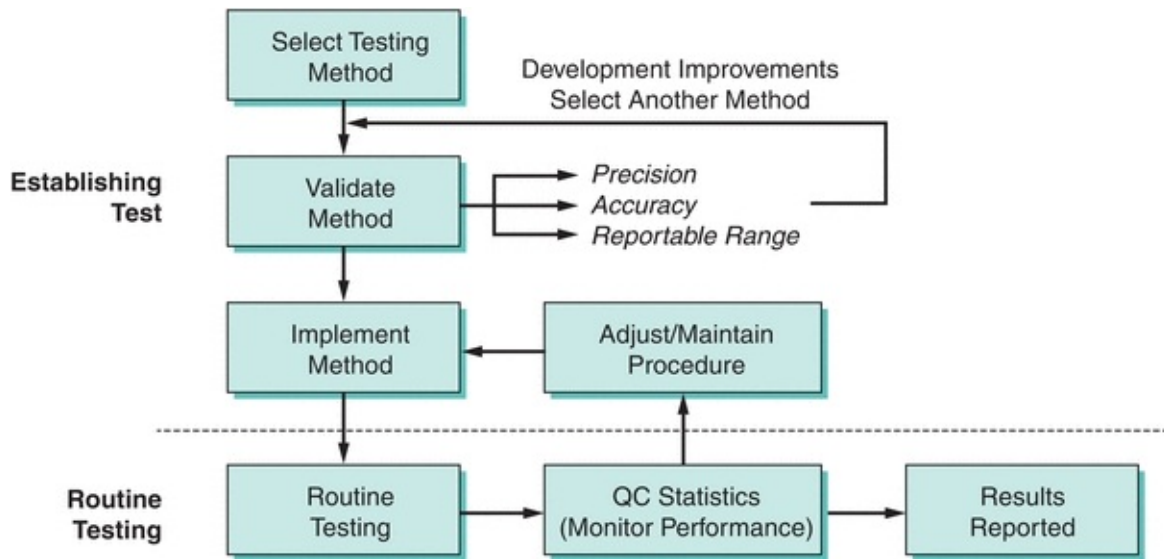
Select Testing Method

Development Improvements
Select Another Method

Establishing Test

Validate Method

Precision
Accuracy
Reportable Range

Implement Method

Adjust/Maintain Procedure

Routine Testing

Routine Testing

QC Statistics (Monitor Performance)

Results Reported